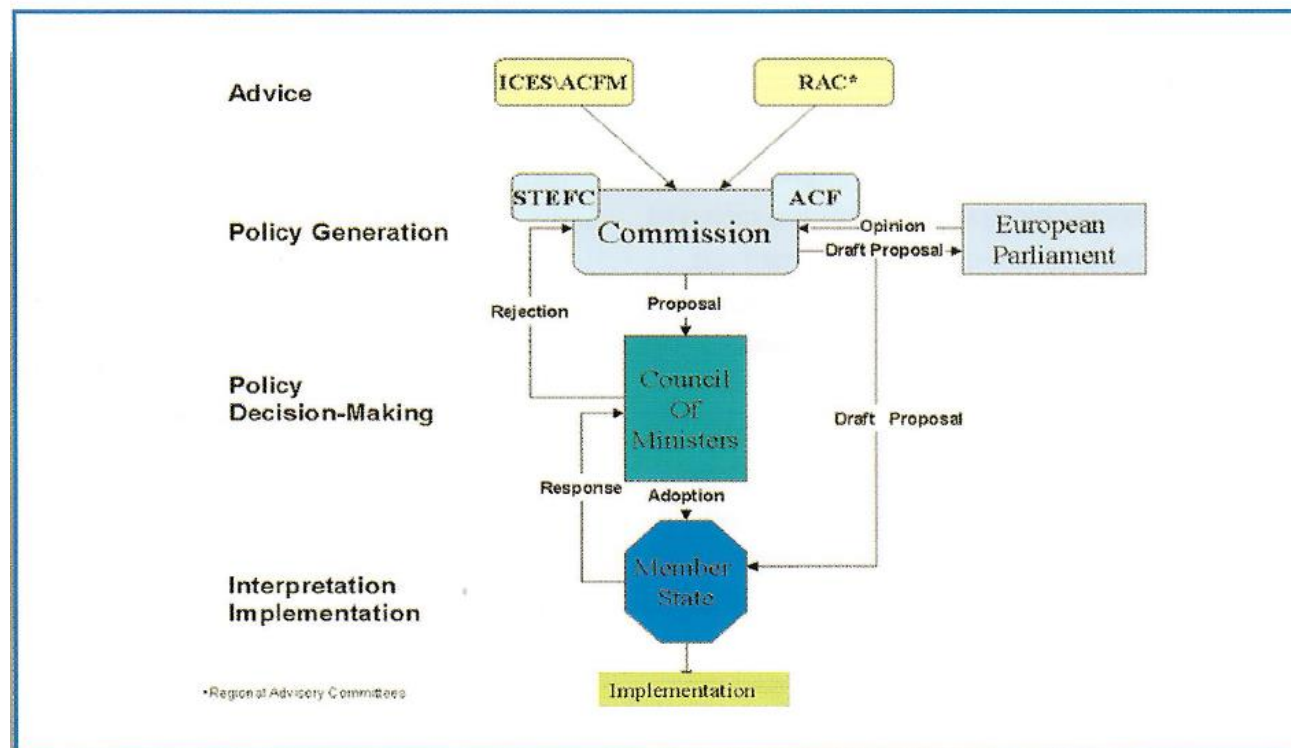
Advice

ICES\ACFM

RAC*

STEFC

ACF

Policy Generation

Commission

Opinion

European Parliament

Draft Proposal

Rejection

Proposal

Policy Decision-Making

Council Of Ministers

Draft Proposal

Response

Adoption

Interpretation Implementation

Member State

*Regional Advisory Committees

Implementation